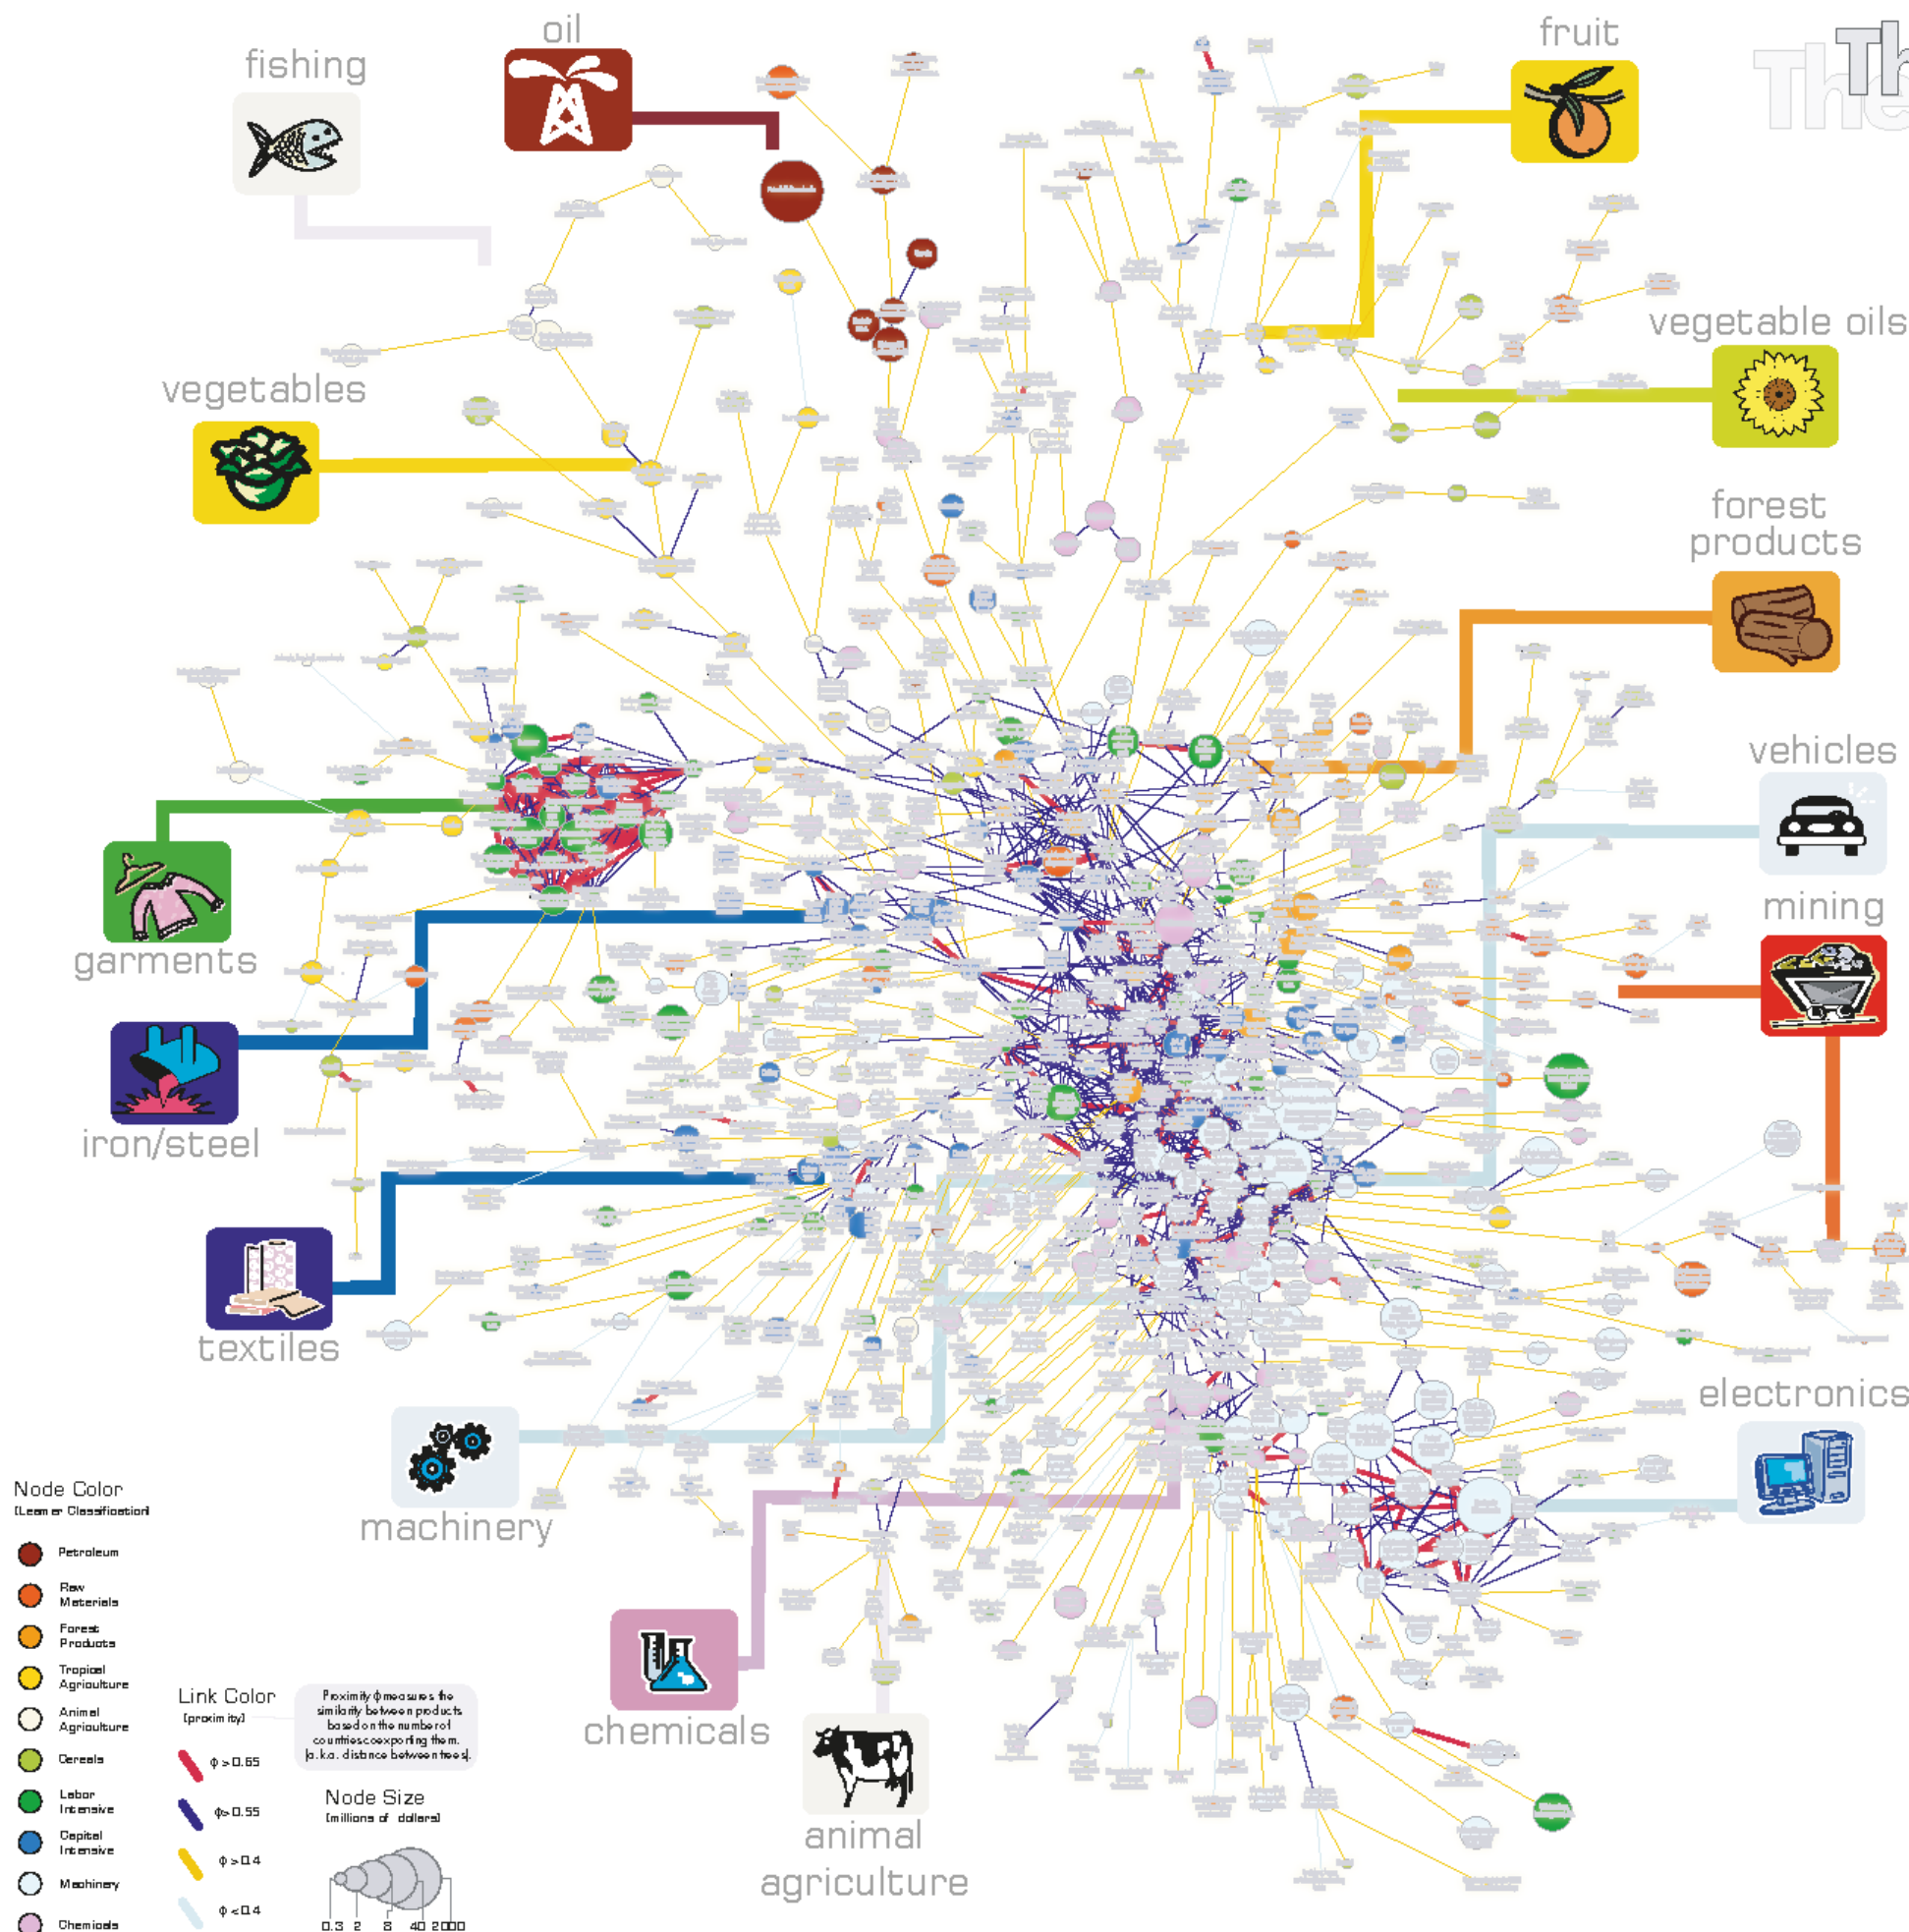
fishing

oil

fruit

Th

vegetable oils

vegetables

forest products

vehicles

mining

garments

iron/steel

textiles

electronics

machinery

chemicals

animal agriculture

Node Color
(Leamer Classification)

Petroleum

Raw Materials

Forest Products

Tropical Agriculture

Animal Agriculture

Cereals

Labor Intensive

Capital Intensive

Machinery

Chemicals

Link Color
(proximity)

$\phi > 0.65$

$\phi > 0.55$

$\phi > 0.4$

$\phi < 0.4$

Proximity $\phi$ measures the similarity between products based on the number of countries coexporting them. (a.k.a. distance between trees).

Node Size
(millions of dollars)

0.3 2 8 40 2000